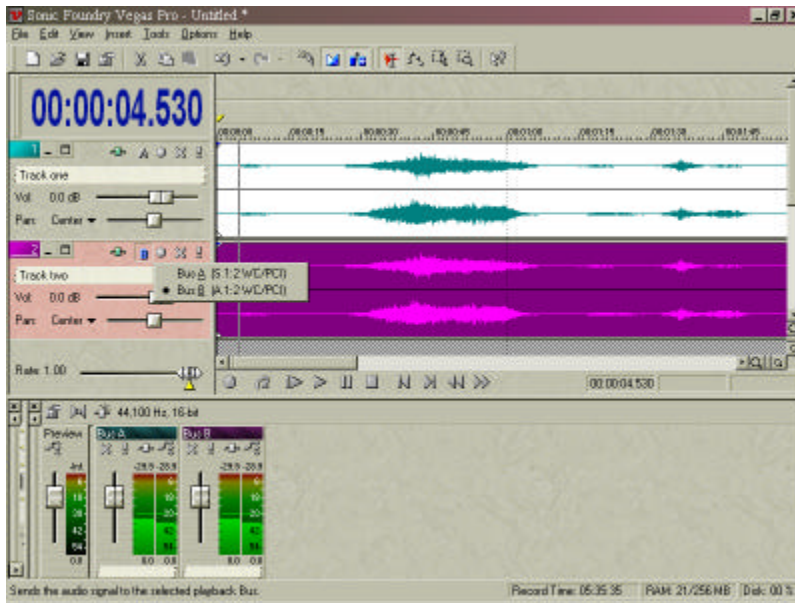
Sonic Foundry Vegas Pro - Untitled *

File Edit View Insert Tools Options Help

00:00:04.530

00:00:00 00:00:15 00:00:30 00:00:45 00:01:00 00:01:15 00:01:30 00:01:45

1

Track one

Vol: 0.0 dB

Pan: Center

2

Track two

Vol: 0.0 dB

Pan: Center

Bus A (S 1:2 WDM/PCI)

• Bus B (A 1:2 WDM/PCI)

Rate: 1.00

00:00:04.530

44,100 Hz, 16-bit

Preview

Bus A

Bus B

-Inf

-28.9 -28.9

-28.9 -28.9

0.0

0.0 0.0

0.0 0.0

Sends the audio signal to the selected playback Bus.

Record Time: 05:35:35

RAM: 21/256 MB

Disk: 00 %